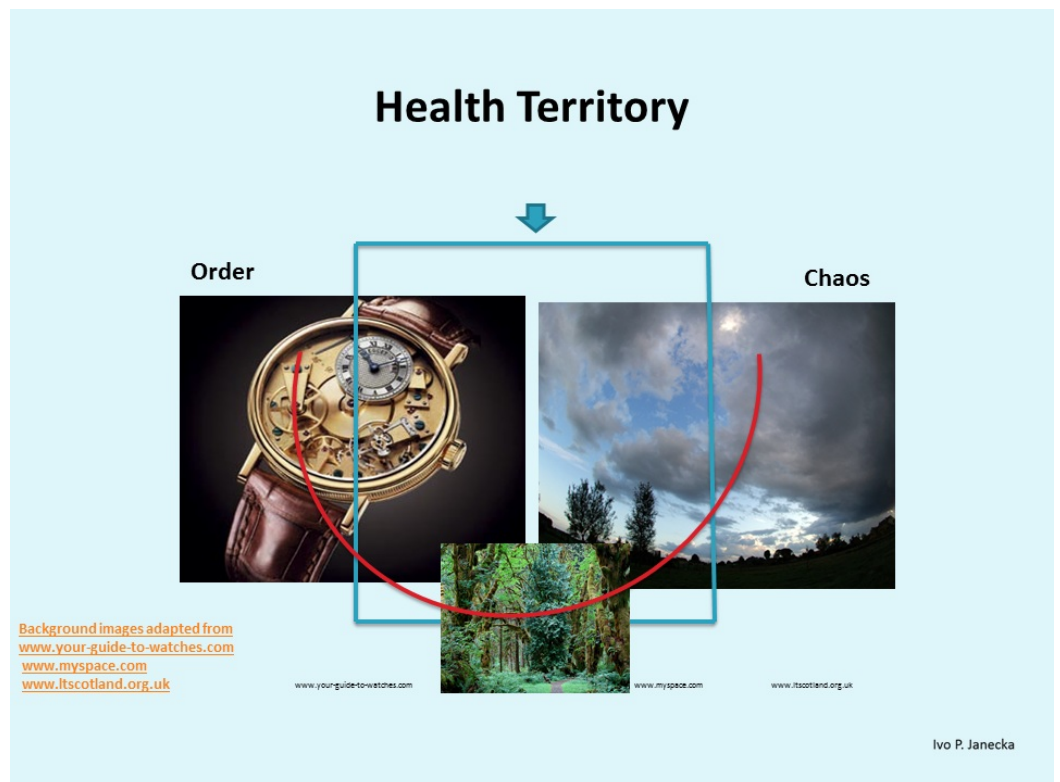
Health Territory

Order

Chaos

Background images adapted from www.your-guide-to-watches.com www.myspace.com www.ltscotland.org.uk

www.your-guide-to-watches.com

www.myspace.com

www.ltscotland.org.uk

Ivo P. Janecka